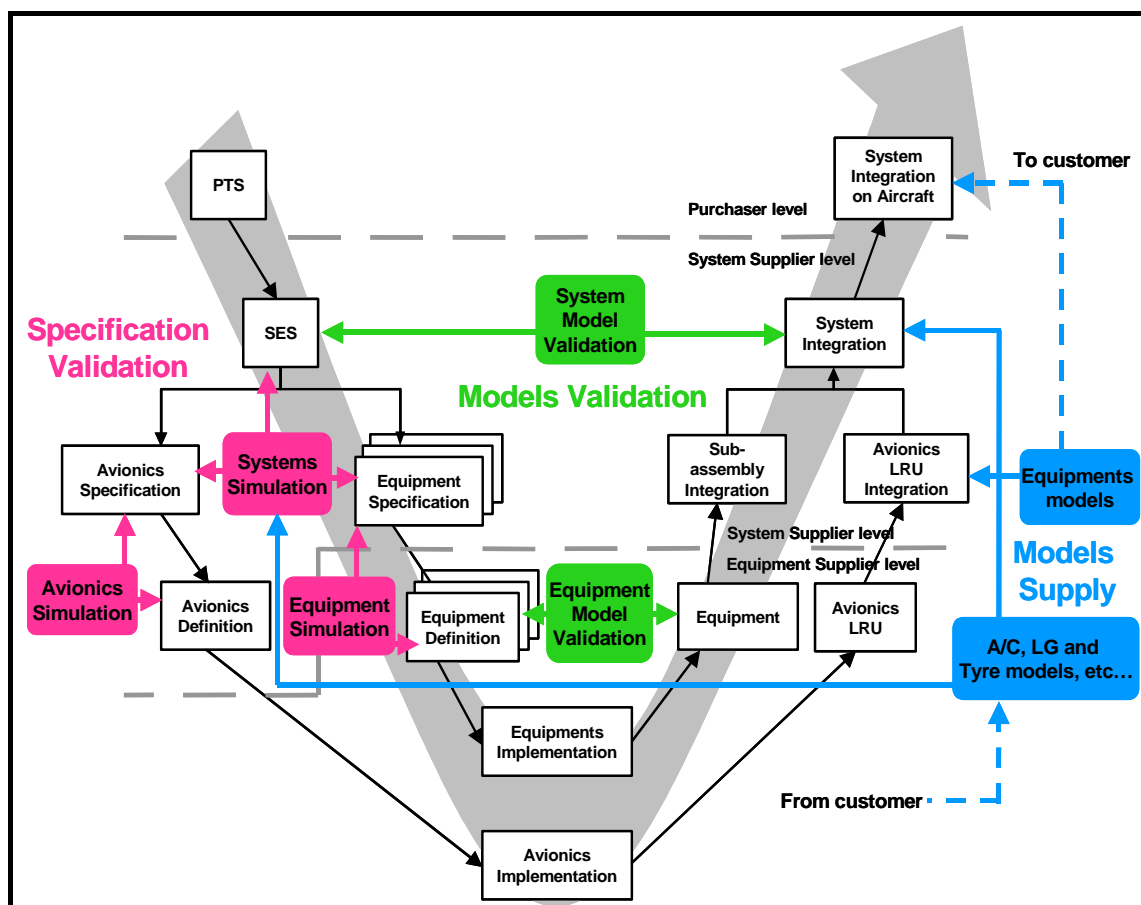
To customer

System Integration on Aircraft

PTS

Purchaser level

System Supplier level

Specification Validation

SES

System Model Validation

System Integration

Models Validation

Avionics Specification

Systems Simulation

Equipment Specification

Sub-assembly Integration

Avionics LRU Integration

Equipments models

System Supplier level

Equipment Supplier level

Models Supply

Avionics Simulation

Avionics Definition

Equipment Simulation

Equipment Definition

Equipment Model Validation

Equipment

Avionics LRU

A/C, LG and Tyre models, etc…

Equipments Implementation

From customer

Avionics Implementation